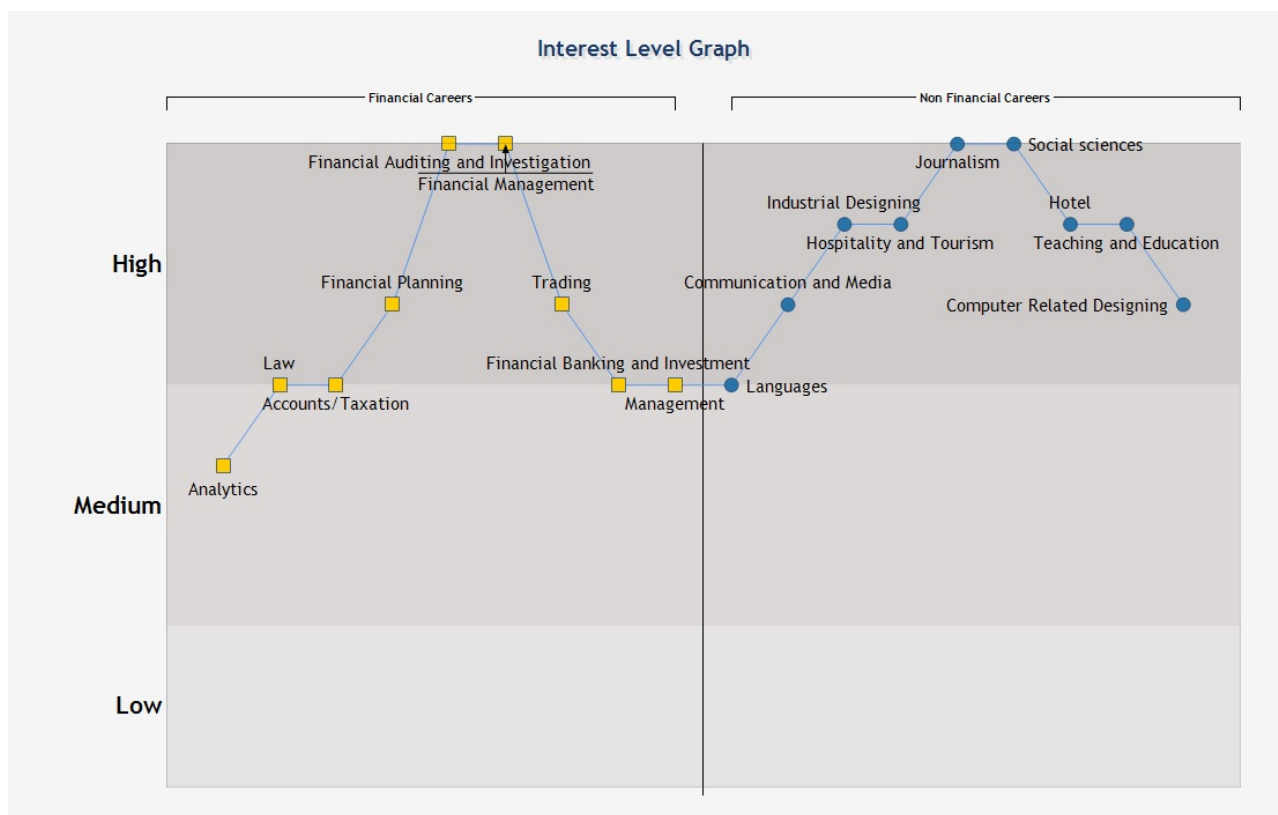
Interest Level Graph

Financial Careers

Non Financial Careers

High

Medium

Low

Financial Auditing and Investigation

Financial Management

Financial Planning

Trading

Law

Accounts/Taxation

Financial Banking and Investment

Management

Analytics

Journalism

Social sciences

Industrial Designing

Hospitality and Tourism

Hotel

Teaching and Education

Communication and Media

Computer Related Designing

Languages